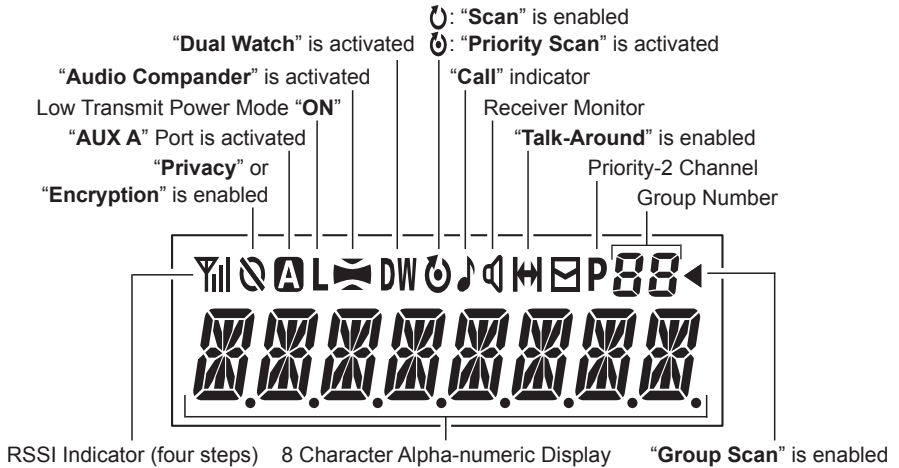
: "**Scan**" is enabled

"**Dual Watch**" is activated : "**Priority Scan**" is activated

"**Audio Compander**" is activated

"**Call**" indicator

Low Transmit Power Mode "**ON**"

Receiver Monitor

"**AUX A**" Port is activated

"**Talk-Around**" is enabled

"**Privacy**" or "**Encryption**" is enabled

Priority-2 Channel

Group Number

A L DW P 88

RSSI Indicator (four steps)

8 Character Alpha-numeric Display

"**Group Scan**" is enabled